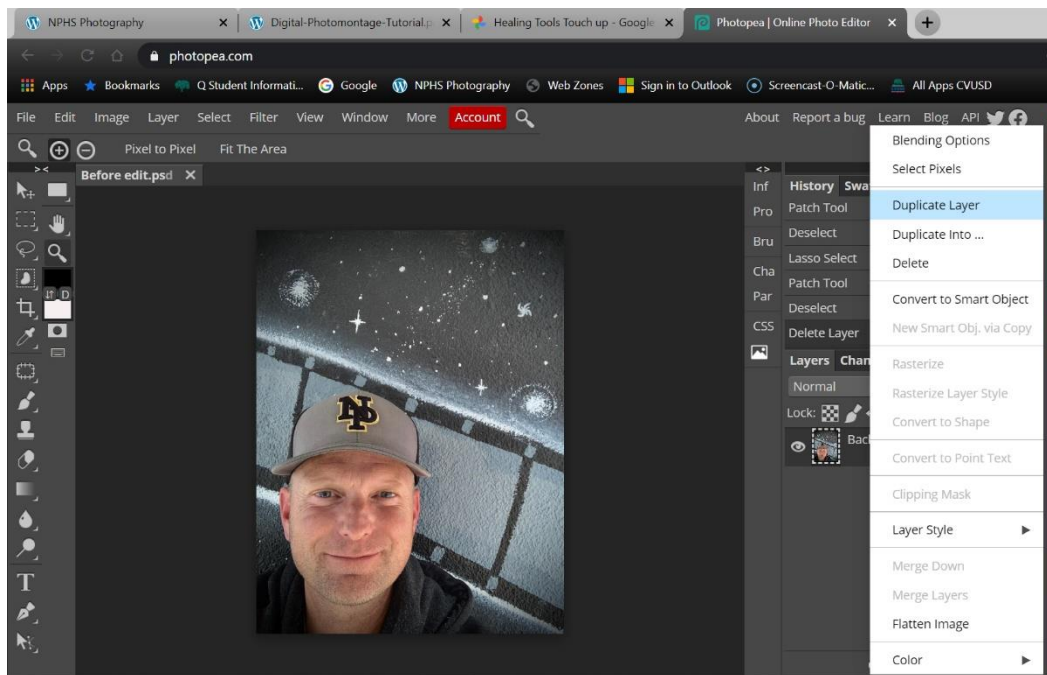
NPHS Photography ×
Digital-Photomontage-Tutorial.p ×
Healing Tools Touch up - Google ×
Photopea | Online Photo Editor ×
+

photopea.com

Apps Bookmarks Q Student Informati... Google NPHS Photography Web Zones Sign in to Outlook Screencast-O-Matic... All Apps CVUSD

File Edit Image Layer Select Filter View Window More Account

About Report a bug Learn Blog API

Pixel to Pixel Fit The Area

Before edit.psd ×

Inf
Pro
Bru
Cha
Par
CSS

History Swa
Patch Tool
Deselect
Lasso Select
Patch Tool
Deselect
Delete Layer

Layers Chan
Normal
Lock:
Bac

Blending Options
Select Pixels
Duplicate Layer
Duplicate Into ...
Delete
Convert to Smart Object
New Smart Obj. via Copy
Rasterize
Rasterize Layer Style
Convert to Shape
Convert to Point Text
Clipping Mask
Layer Style ▶
Merge Down
Merge Layers
Flatten Image
Color ▶